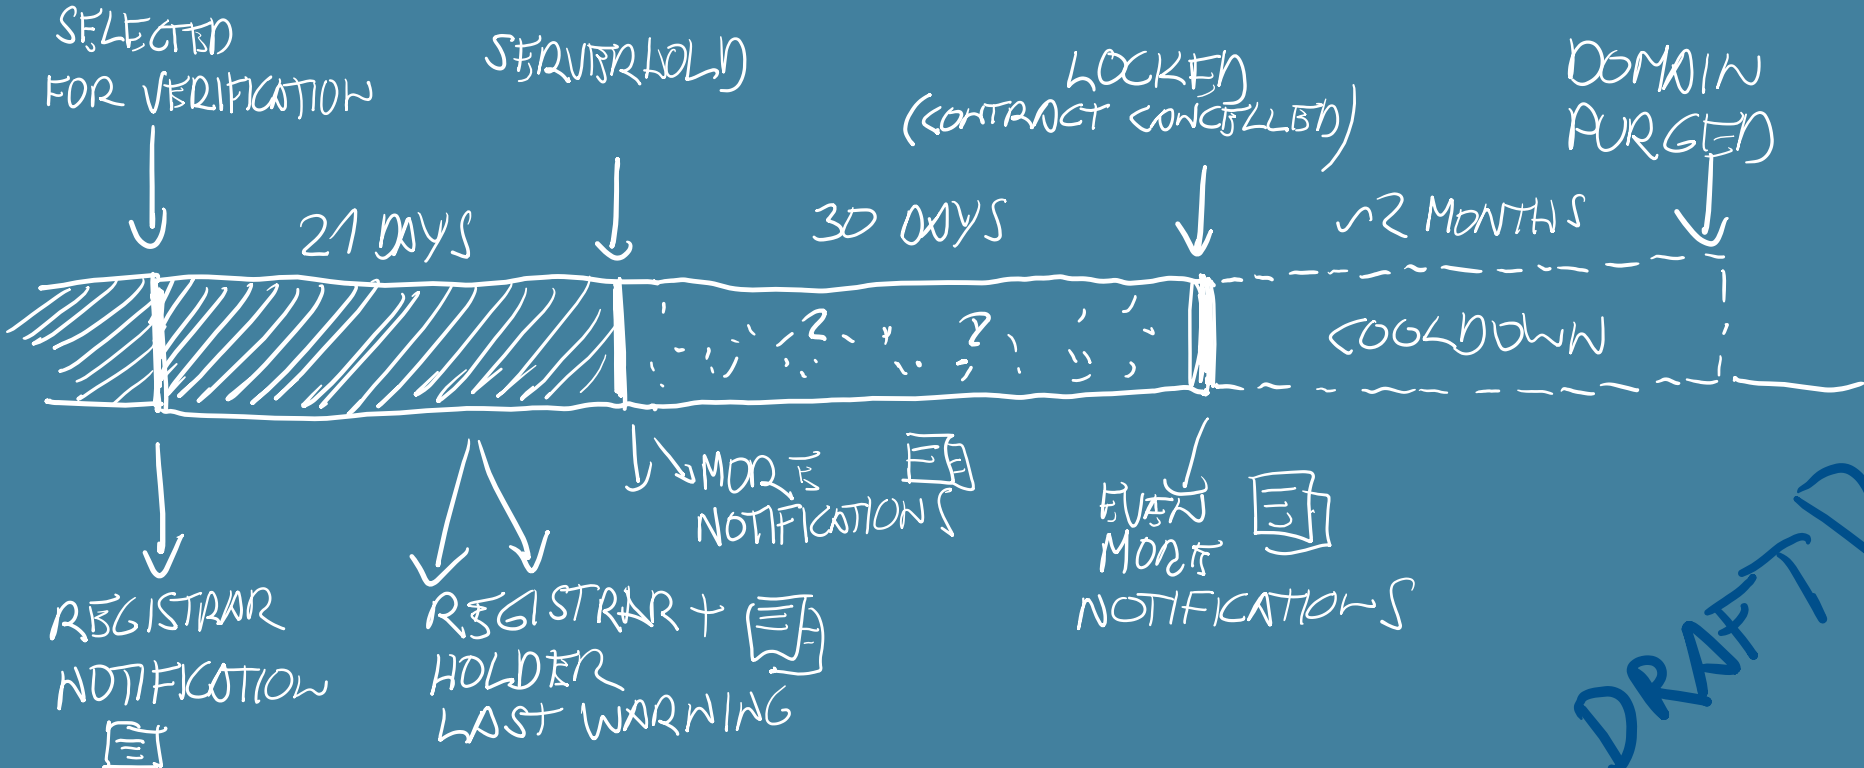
SELECTED FOR VERIFICATION

SERVERHOLD

LOCKED (CONTRACT CANCELLED)

DOMAIN PURGED

21 DAYS

30 DAYS

~2 MONTHS

? ?

COOLDOWN

REGISTRAR NOTIFICATION

REGISTRAR + HOLDER LAST WARNING

MORE NOTIFICATIONS

EVEN MORE NOTIFICATIONS

DRAFT